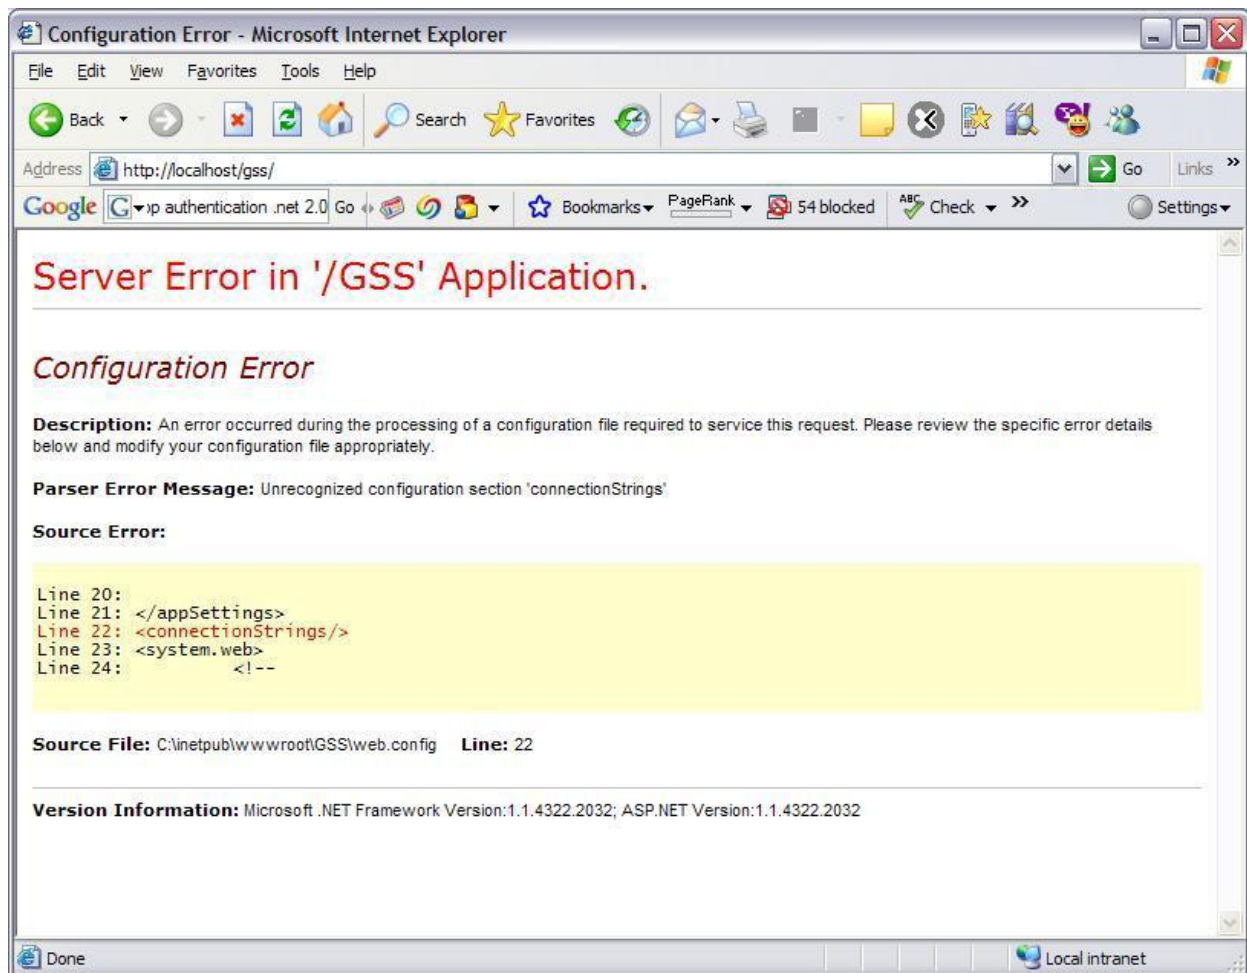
Configuration Error - Microsoft Internet Explorer

File Edit View Favorites Tools Help

Back Search Favorites

Address http://localhost/gss/ Go Links

Google p authentication .net 2.0 Go Bookmarks PageRank 54 blocked Check Settings

Server Error in '/GSS' Application.

Configuration Error

**Description:** An error occurred during the processing of a configuration file required to service this request. Please review the specific error details below and modify your configuration file appropriately.

**Parser Error Message:** Unrecognized configuration section 'connectionStrings'

**Source Error:**

Line 20:
Line 21: </appSettings>
Line 22: <connectionStrings/>
Line 23: <system.web>
Line 24: <!--

**Source File:** C:\inetpub\wwwroot\GSS\web.config **Line:** 22

**Version Information:** Microsoft .NET Framework Version:1.1.4322.2032; ASP.NET Version:1.1.4322.2032

Done Local intranet